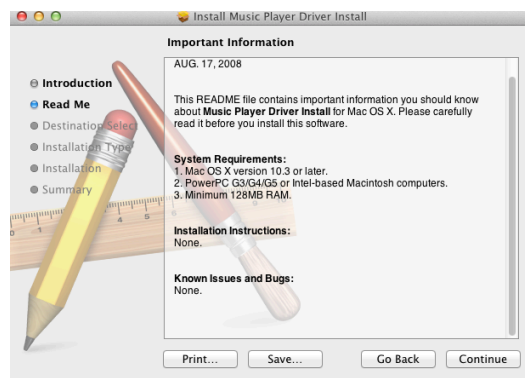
Install Music Player Driver Install

Important Information

Introduction
Read Me
Destination Select
Installation Type
Installation
Summary

AUG. 17, 2008

This README file contains important information you should know about **Music Player Driver Install** for Mac OS X. Please carefully read it before you install this software.

**System Requirements:**
1. Mac OS X version 10.3 or later.
2. PowerPC G3/G4/G5 or Intel-based Macintosh computers.
3. Minimum 128MB RAM.

**Installation Instructions:**
None.

**Known Issues and Bugs:**
None.

Print... Save... Go Back Continue